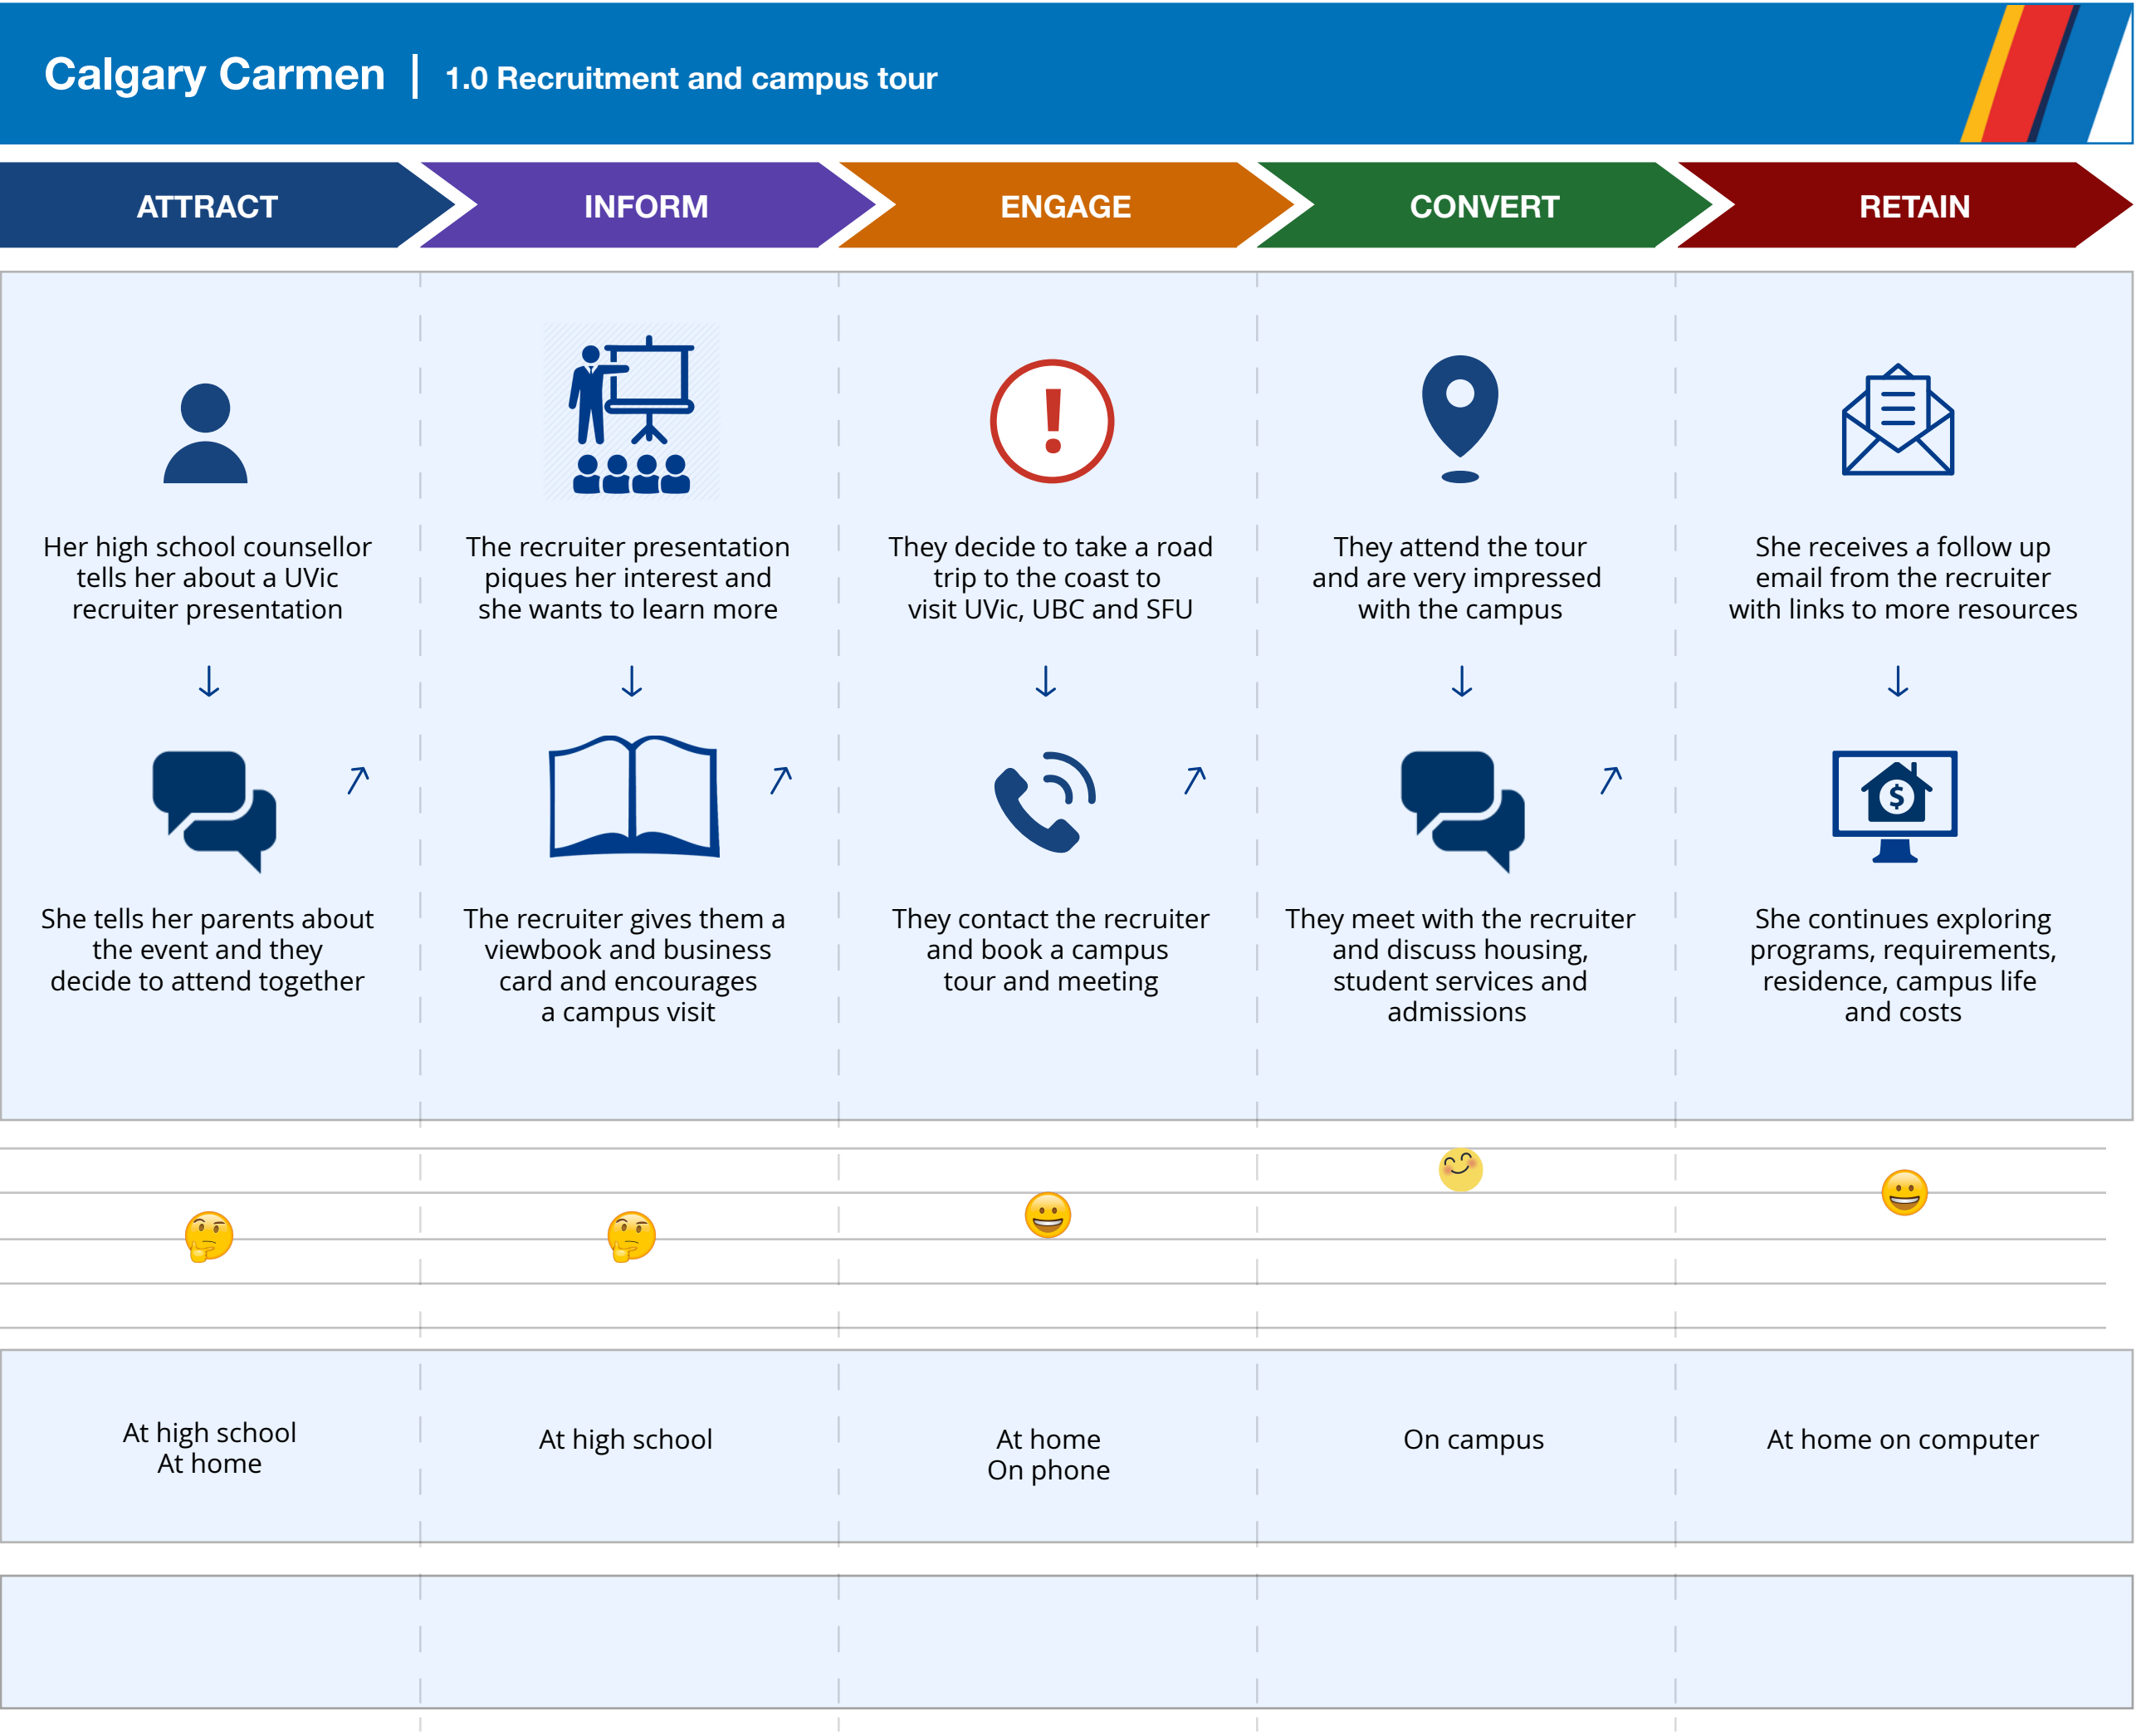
Calgary Carmen | 1.0 Recruitment and campus tour

ATTRACT

Her high school counsellor tells her about a UVic recruiter presentation

↓

She tells her parents about the event and they decide to attend together

↗

At high school
At home

INFORM

The recruiter presentation piques her interest and she wants to learn more

↓

The recruiter gives them a viewbook and business card and encourages a campus visit

↗

At high school

ENGAGE

They decide to take a road trip to the coast to visit UVic, UBC and SFU

↓

They contact the recruiter and book a campus tour and meeting

↗

At home
On phone

CONVERT

They attend the tour and are very impressed with the campus

↓

They meet with the recruiter and discuss housing, student services and admissions

↗

On campus

RETAIN

She receives a follow up email from the recruiter with links to more resources

↓

She continues exploring programs, requirements, residence, campus life and costs

At home on computer